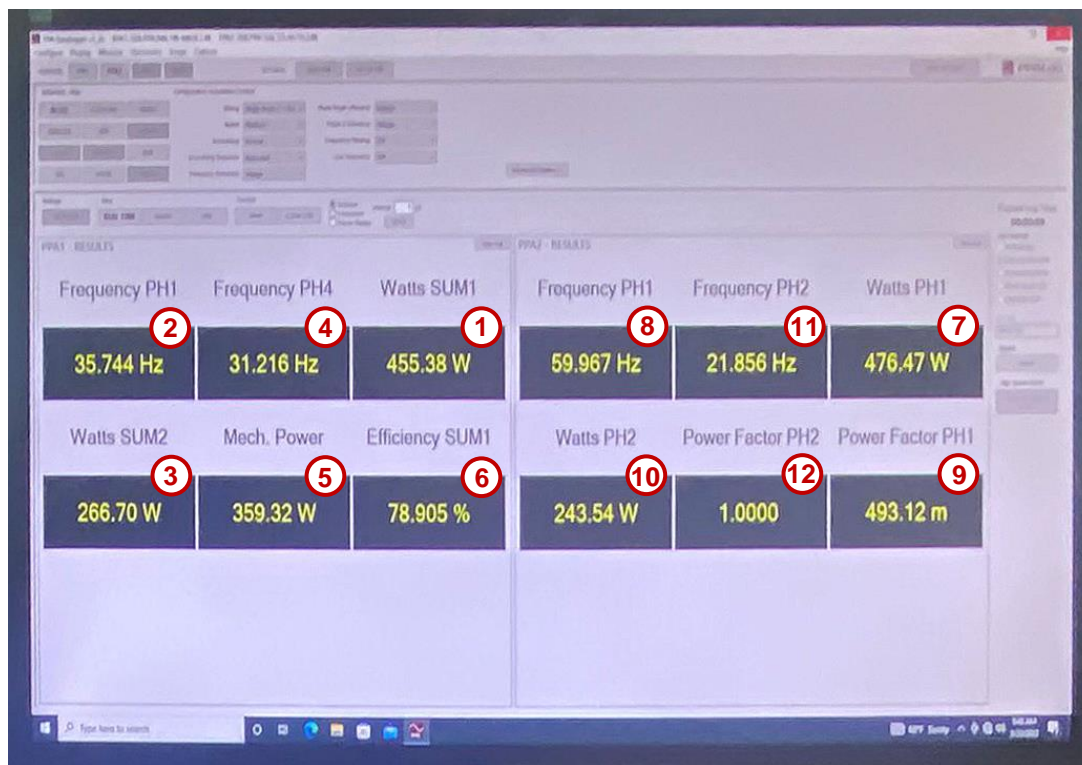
PPA1 - RESULTS

Frequency PH1
2
35.744 Hz

Frequency PH4
4
31.216 Hz

Watts SUM1
1
455.38 W

Watts SUM2
3
266.70 W

Mech. Power
5
359.32 W

Efficiency SUM1
6
78.905 %

PPA2 - RESULTS

Frequency PH1
8
59.967 Hz

Frequency PH2
11
21.856 Hz

Watts PH1
7
476.47 W

Watts PH2
10
243.54 W

Power Factor PH2
12
1.0000

Power Factor PH1
9
493.12 m

Type here to search